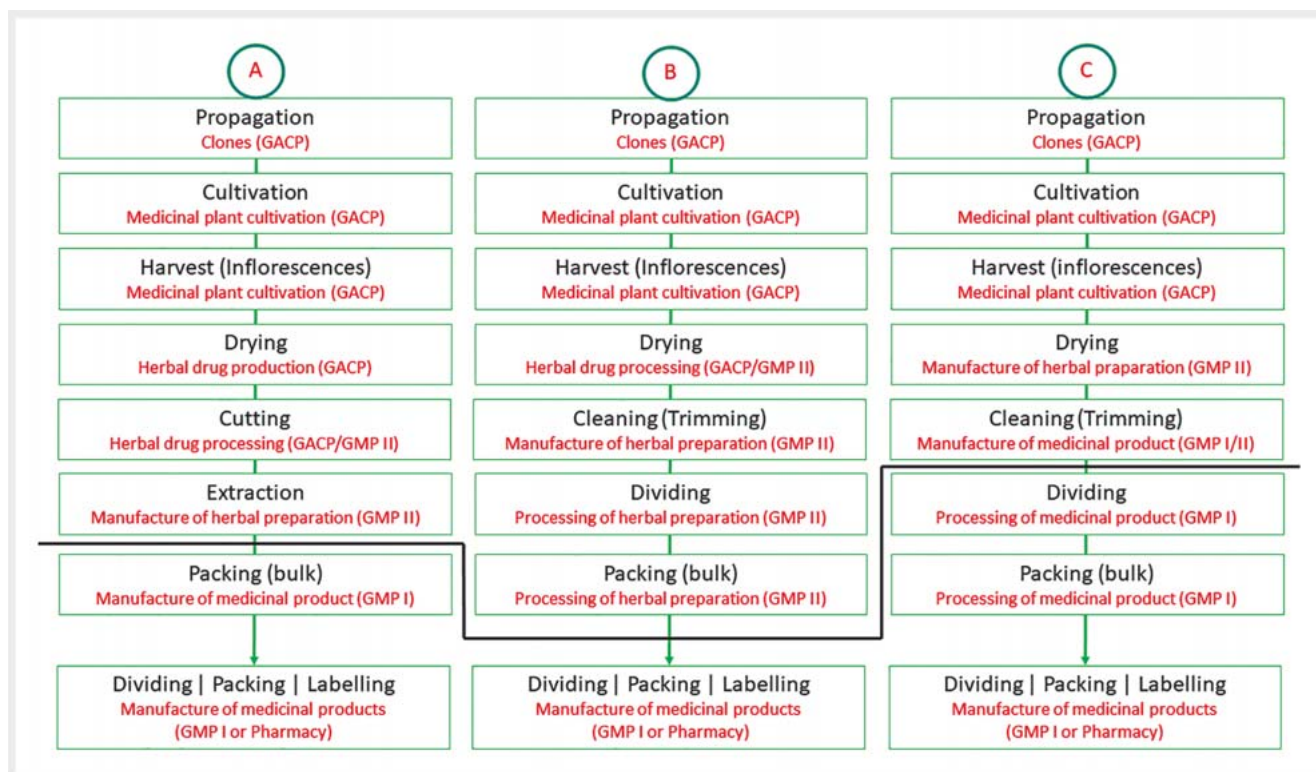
A

Propagation
Clones (GACP)

Cultivation
Medicinal plant cultivation (GACP)

Harvest (Inflorescences)
Medicinal plant cultivation (GACP)

Drying
Herbal drug production (GACP)

Cutting
Herbal drug processing (GACP/GMP II)

Extraction
Manufacture of herbal preparation (GMP II)

Packing (bulk)
Manufacture of medicinal product (GMP I)

Dividing | Packing | Labelling
Manufacture of medicinal products (GMP I or Pharmacy)

B

Propagation
Clones (GACP)

Cultivation
Medicinal plant cultivation (GACP)

Harvest (Inflorescences)
Medicinal plant cultivation (GACP)

Drying
Herbal drug processing (GACP/GMP II)

Cleaning (Trimming)
Manufacture of herbal preparation (GMP II)

Dividing
Processing of herbal preparation (GMP II)

Packing (bulk)
Processing of herbal preparation (GMP II)

Dividing | Packing | Labelling
Manufacture of medicinal products (GMP I or Pharmacy)

C

Propagation
Clones (GACP)

Cultivation
Medicinal plant cultivation (GACP)

Harvest (inflorescences)
Medicinal plant cultivation (GACP)

Drying
Manufacture of herbal paraparation (GMP II)

Cleaning (Trimming)
Manufacture of medicinal product (GMP I/II)

Dividing
Processing of medicinal product (GMP I)

Packing (bulk)
Processing of medicinal product (GMP I)

Dividing | Packing | Labelling
Manufacture of medicinal products (GMP I or Pharmacy)